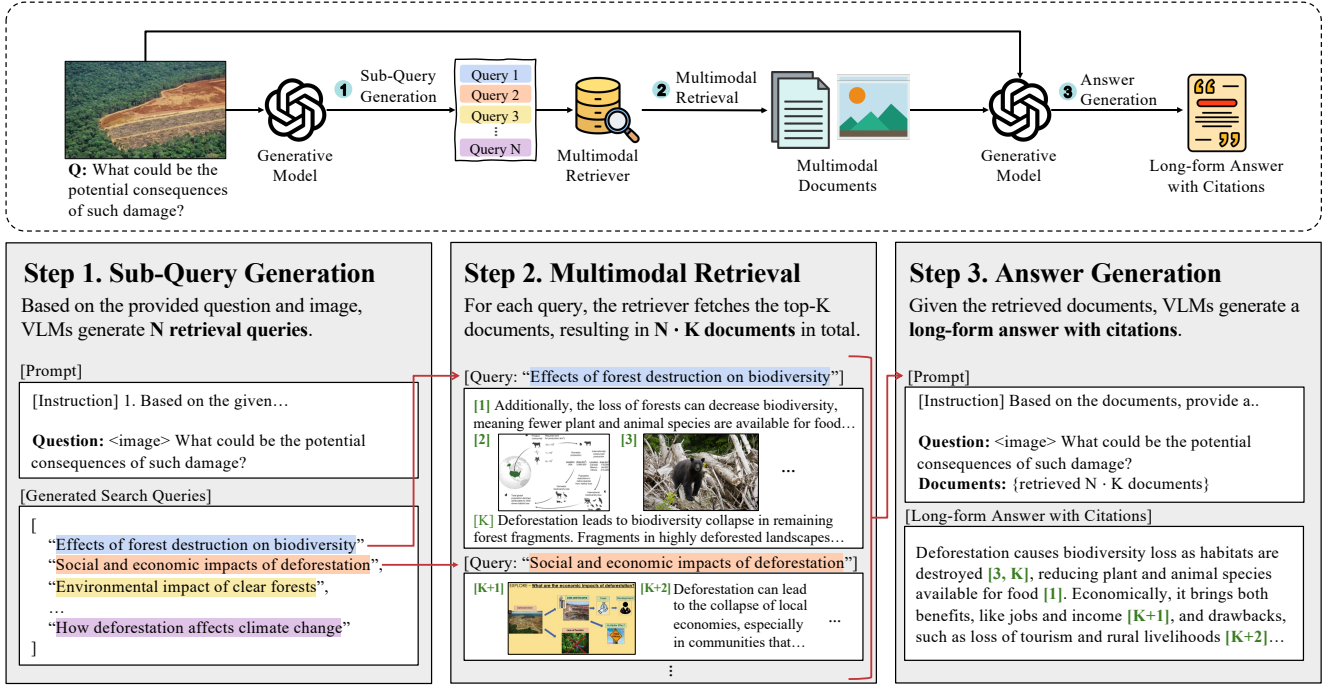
Q: What could be the potential consequences of such damage?

Generative Model

1 Sub-Query Generation

Query 1
Query 2
Query 3
⋮
Query N

Multimodal Retriever

2 Multimodal Retrieval

Multimodal Documents

Generative Model

3 Answer Generation

Long-form Answer with Citations

Step 1. Sub-Query Generation

Based on the provided question and image, VLMs generate **N retrieval queries**.

[Prompt]

[Instruction] 1. Based on the given…

**Question:** <image> What could be the potential consequences of such damage?

[Generated Search Queries]

[
"Effects of forest destruction on biodiversity",
"Social and economic impacts of deforestation",
"Environmental impact of clear forests",
…
"How deforestation affects climate change"
]

Step 2. Multimodal Retrieval

For each query, the retriever fetches the top-K documents, resulting in **N · K documents** in total.

[Query: "Effects of forest destruction on biodiversity"]

[1] Additionally, the loss of forests can decrease biodiversity, meaning fewer plant and animal species are available for food…

[2]

[3]

…

[K] Deforestation leads to biodiversity collapse in remaining forest fragments. Fragments in highly deforested landscapes…

[Query: "Social and economic impacts of deforestation"]

[K+1] What are the economic impacts of deforestation?

[K+2] Deforestation can lead to the collapse of local economies, especially in communities that…

…

⋮

Step 3. Answer Generation

Given the retrieved documents, VLMs generate a **long-form answer with citations**.

[Prompt]

[Instruction] Based on the documents, provide a..

**Question:** <image> What could be the potential consequences of such damage?
**Documents:** {retrieved N · K documents}

[Long-form Answer with Citations]

Deforestation causes biodiversity loss as habitats are destroyed [3, K], reducing plant and animal species available for food [1]. Economically, it brings both benefits, like jobs and income [K+1], and drawbacks, such as loss of tourism and rural livelihoods [K+2]…